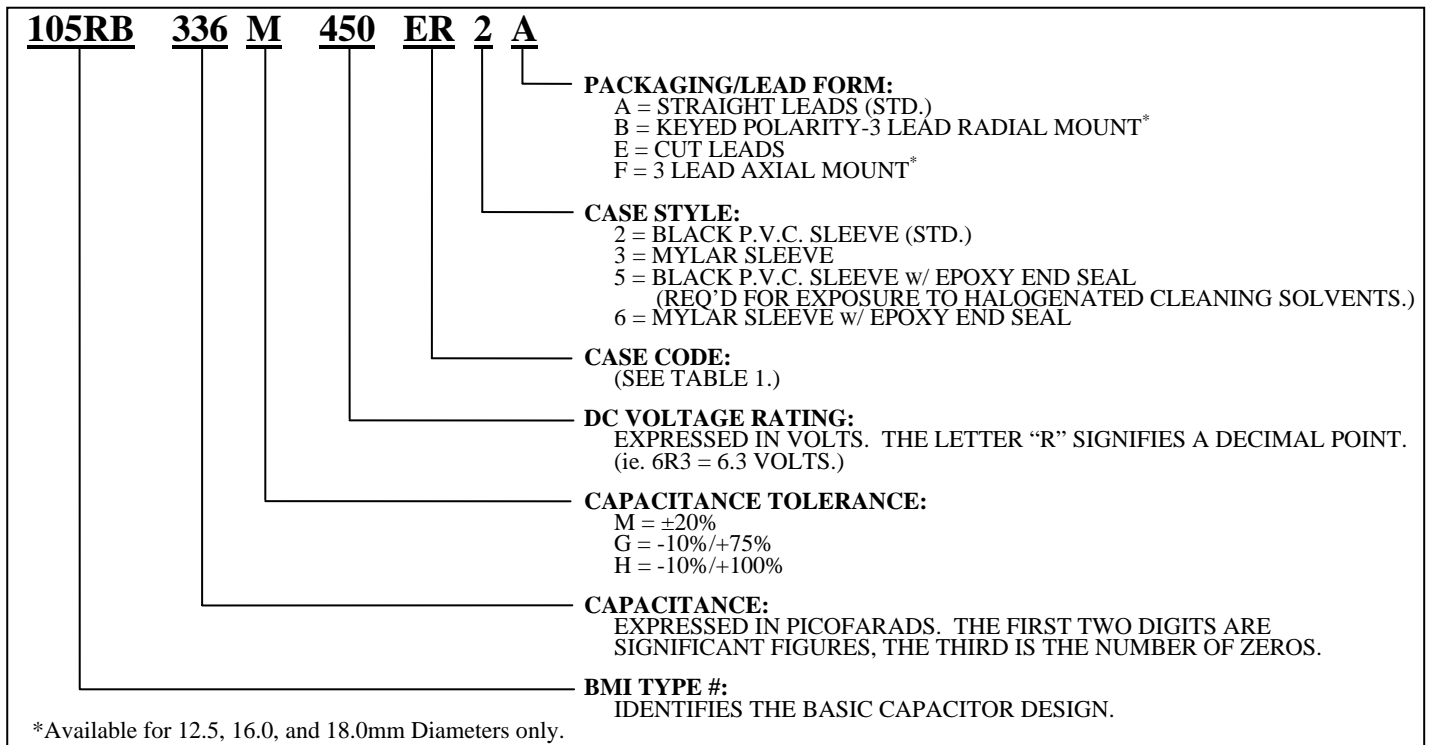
105RB 336 M 450 ER 2 A

PACKAGING/LEAD FORM:
A = STRAIGHT LEADS (STD.)
B = KEYED POLARITY-3 LEAD RADIAL MOUNT*
E = CUT LEADS
F = 3 LEAD AXIAL MOUNT*

CASE STYLE:
2 = BLACK P.V.C. SLEEVE (STD.)
3 = MYLAR SLEEVE
5 = BLACK P.V.C. SLEEVE w/ EPOXY END SEAL
(REQ'D FOR EXPOSURE TO HALOGENATED CLEANING SOLVENTS.)
6 = MYLAR SLEEVE w/ EPOXY END SEAL

CASE CODE:
(SEE TABLE 1.)

DC VOLTAGE RATING:
EXPRESSED IN VOLTS. THE LETTER "R" SIGNIFIES A DECIMAL POINT. (ie. 6R3 = 6.3 VOLTS.)

CAPACITANCE TOLERANCE:
M = $\pm20\%$
G = -10%/+75%
H = -10%/+100%

CAPACITANCE:
EXPRESSED IN PICOFARADS. THE FIRST TWO DIGITS ARE SIGNIFICANT FIGURES, THE THIRD IS THE NUMBER OF ZEROS.

BMI TYPE #:
IDENTIFIES THE BASIC CAPACITOR DESIGN.

*Available for 12.5, 16.0, and 18.0mm Diameters only.